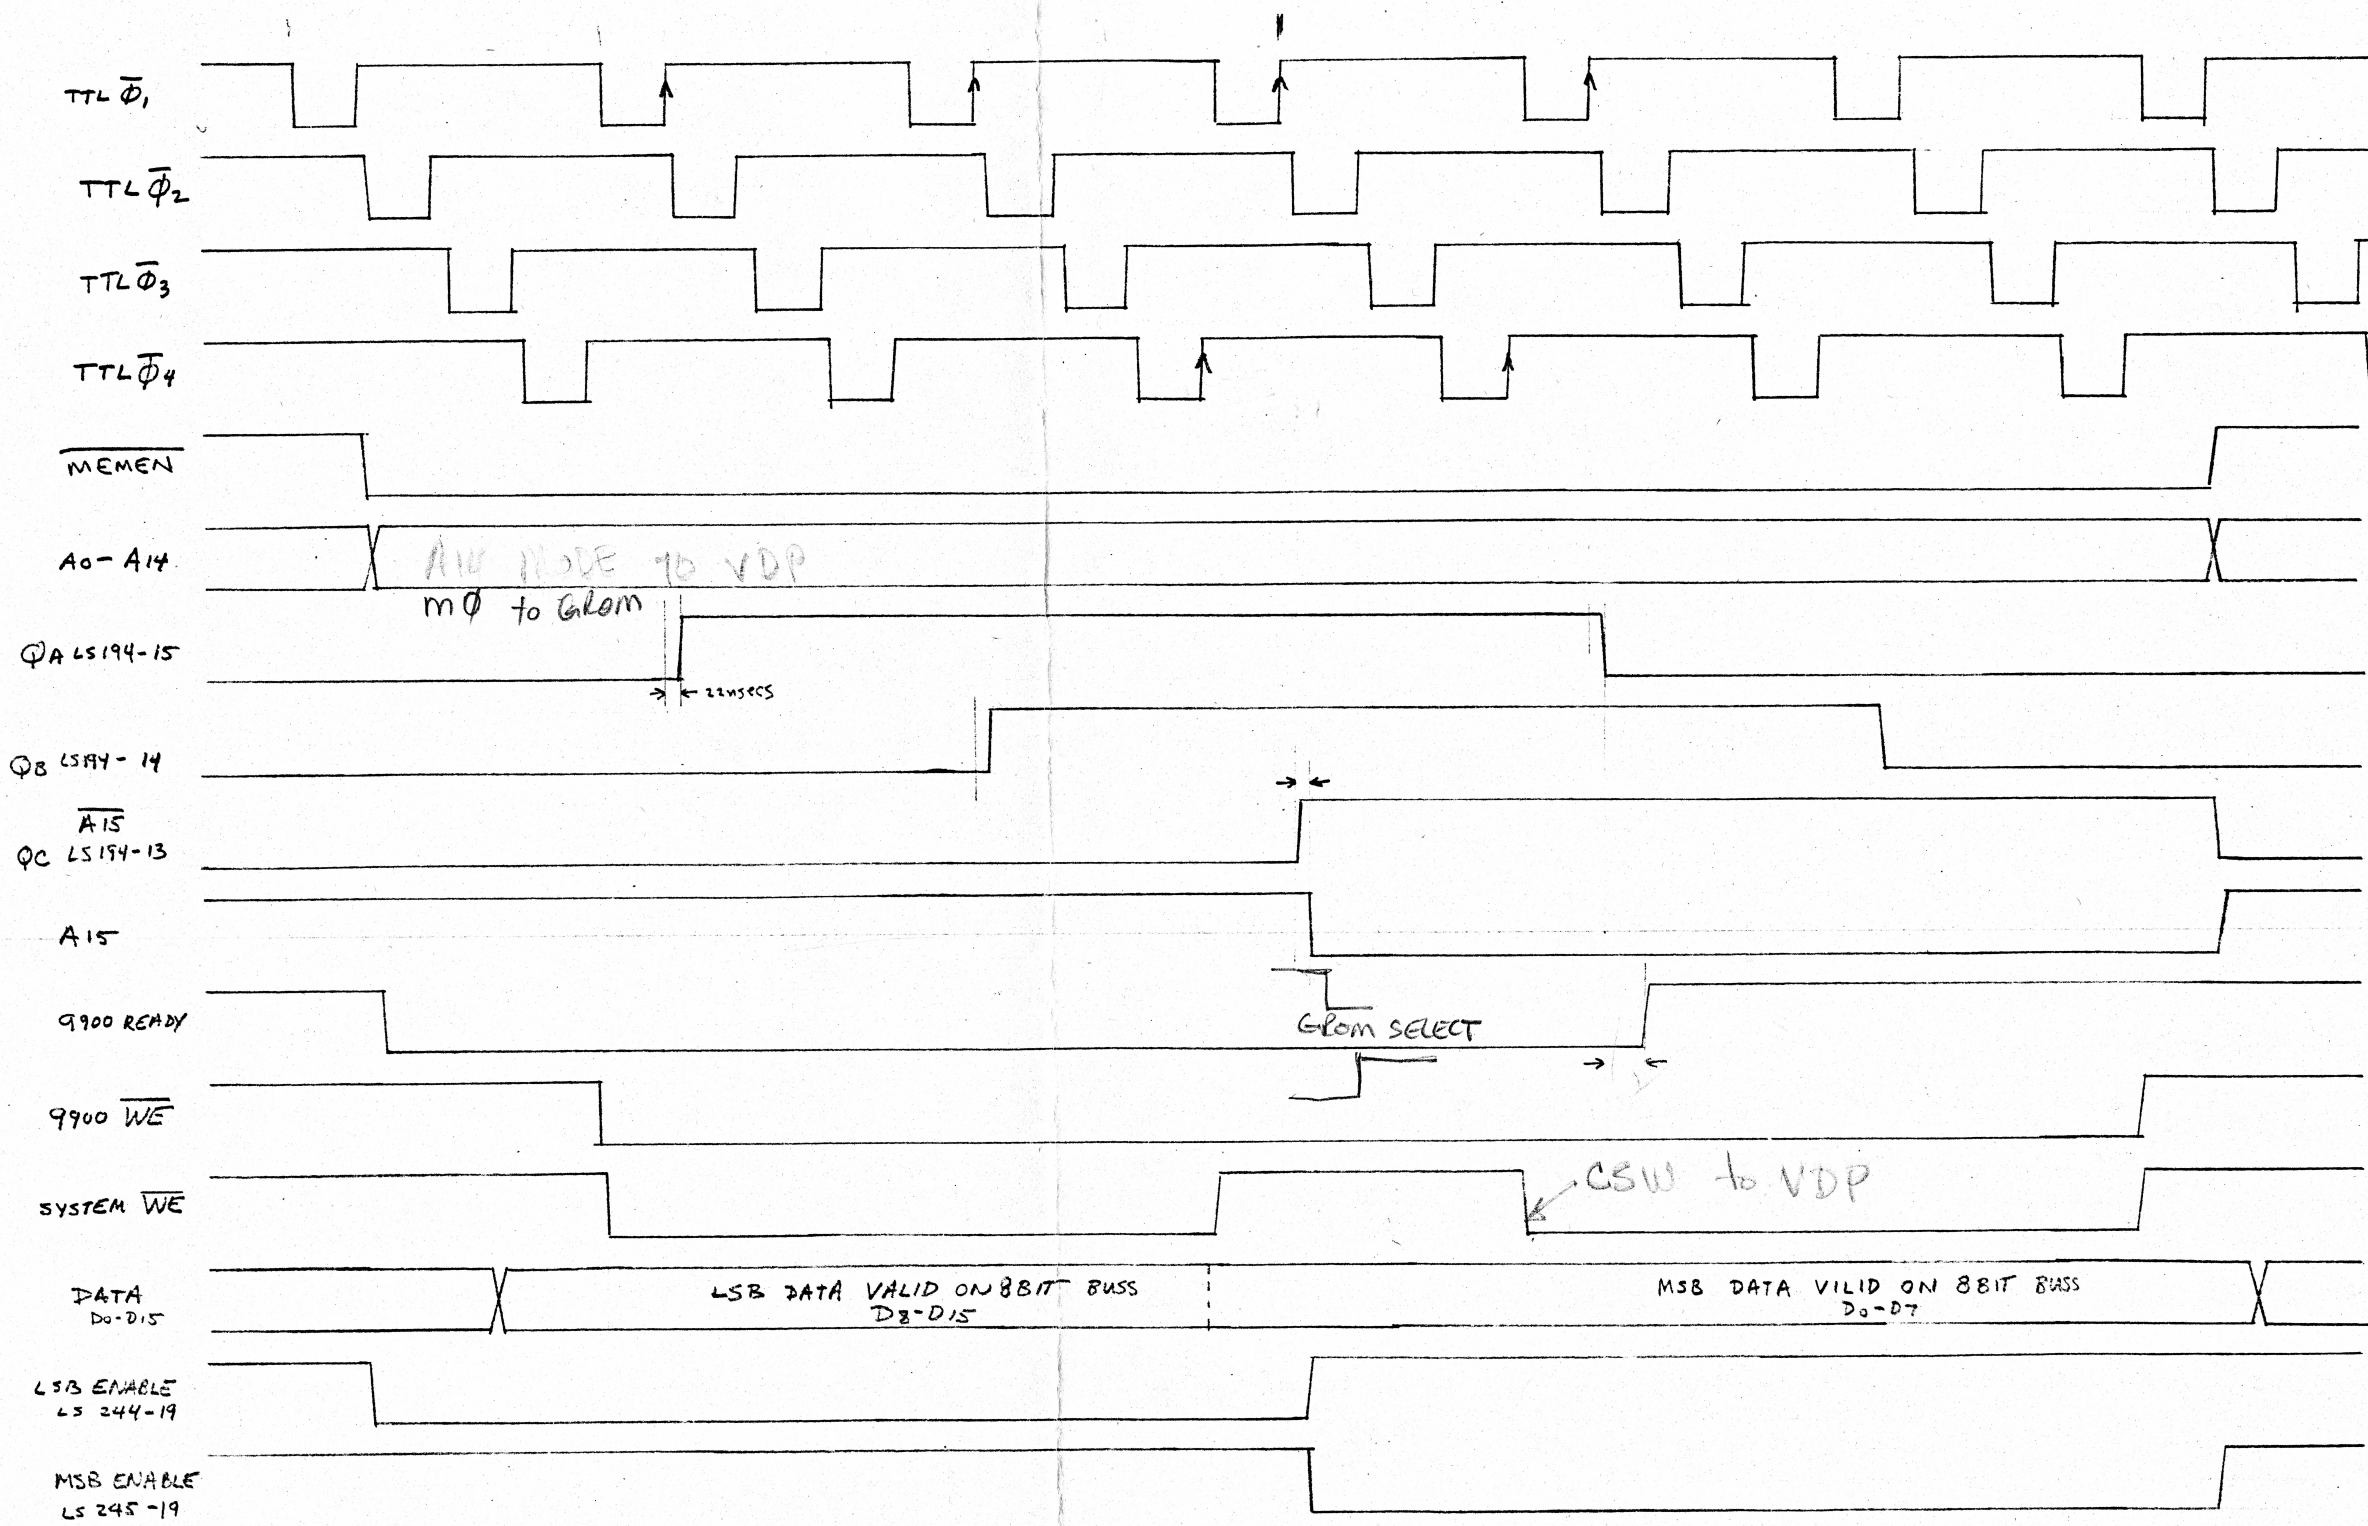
TTL $\overline{\Phi}_1$

TTL $\overline{\Phi}_2$

TTL $\overline{\Phi}_3$

TTL $\overline{\Phi}_4$

$\overline{MEMEN}$

A0 - A14

AW MODE to VDP

MØ to GROM

QA LS194-15

22nsecs

QB LS194 - 14

$\overline{A15}$

QC LS194-13

A15

9900 READY

GROM SELECT

9900 $\overline{WE}$

SYSTEM $\overline{WE}$

CSW to VDP

DATA D0-D15

LSB DATA VALID ON 8BIT BUSS D8-D15

MSB DATA VILID ON 8BIT BUSS D0-D7

LSB ENABLE LS 244-19

MSB ENABLE LS 245 -19